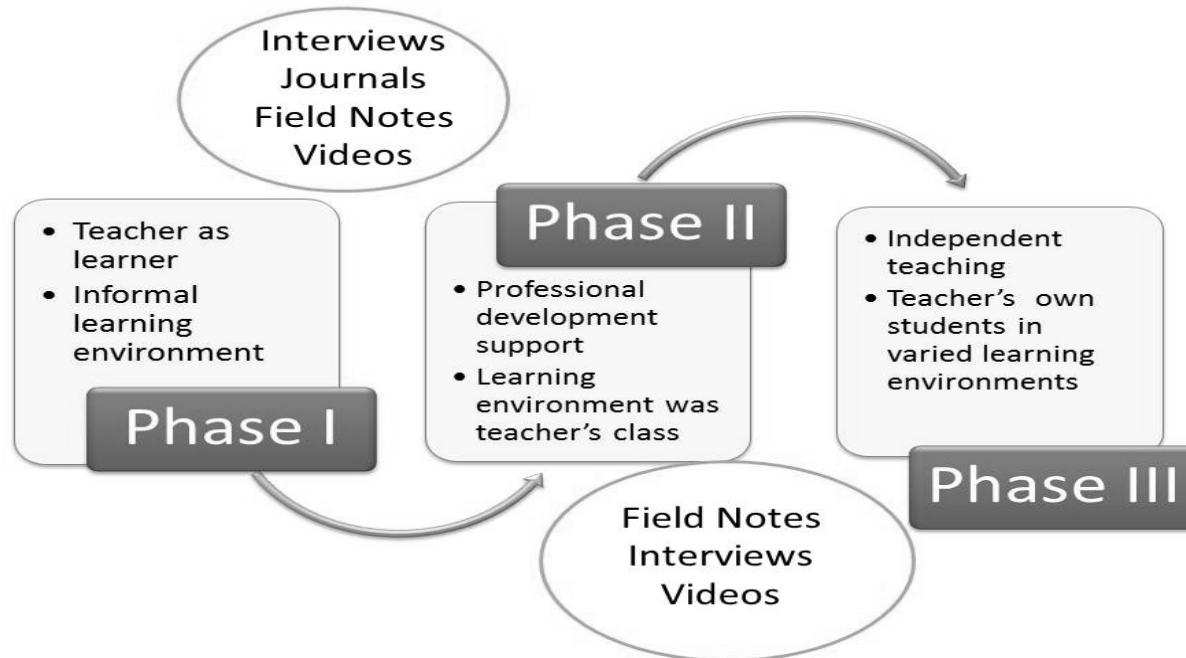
Interviews
Journals
Field Notes
Videos

• Teacher as learner
• Informal learning environment

Phase I

Phase II

• Professional development support
• Learning environment was teacher's class

• Independent teaching
• Teacher's own students in varied learning environments

Phase III

Field Notes
Interviews
Videos